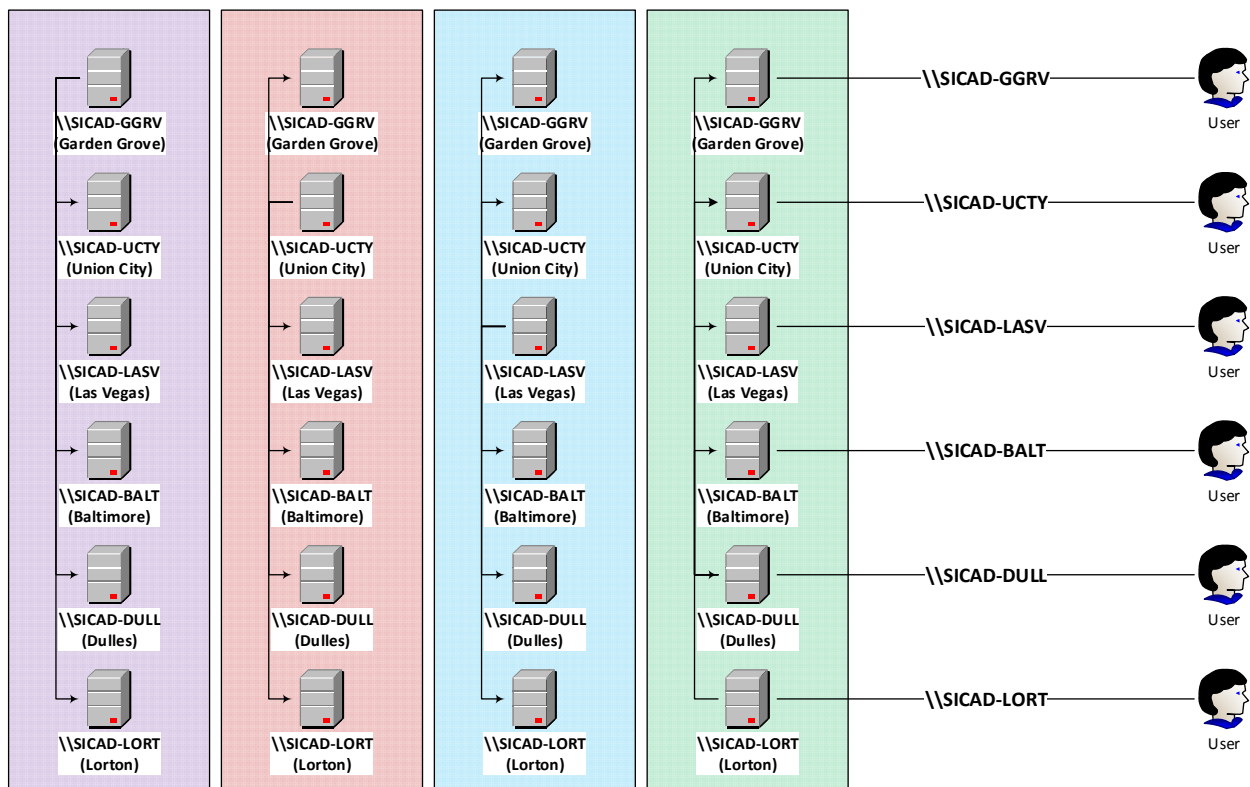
\\SICAD-GGRV
(Garden Grove)

\\SICAD-UCTY
(Union City)

\\SICAD-LASV
(Las Vegas)

\\SICAD-BALT
(Baltimore)

\\SICAD-DULL
(Dulles)

\\SICAD-LORT
(Lorton)

\\SICAD-GGRV
(Garden Grove)

\\SICAD-UCTY
(Union City)

\\SICAD-LASV
(Las Vegas)

\\SICAD-BALT
(Baltimore)

\\SICAD-DULL
(Dulles)

\\SICAD-LORT
(Lorton)

\\SICAD-GGRV
(Garden Grove)

\\SICAD-UCTY
(Union City)

\\SICAD-LASV
(Las Vegas)

\\SICAD-BALT
(Baltimore)

\\SICAD-DULL
(Dulles)

\\SICAD-LORT
(Lorton)

\\SICAD-GGRV
(Garden Grove)

\\SICAD-UCTY
(Union City)

\\SICAD-LASV
(Las Vegas)

\\SICAD-BALT
(Baltimore)

\\SICAD-DULL
(Dulles)

\\SICAD-LORT
(Lorton)

\\SICAD-GGRV
User

\\SICAD-UCTY
User

\\SICAD-LASV
User

\\SICAD-BALT
User

\\SICAD-DULL
User

\\SICAD-LORT
User